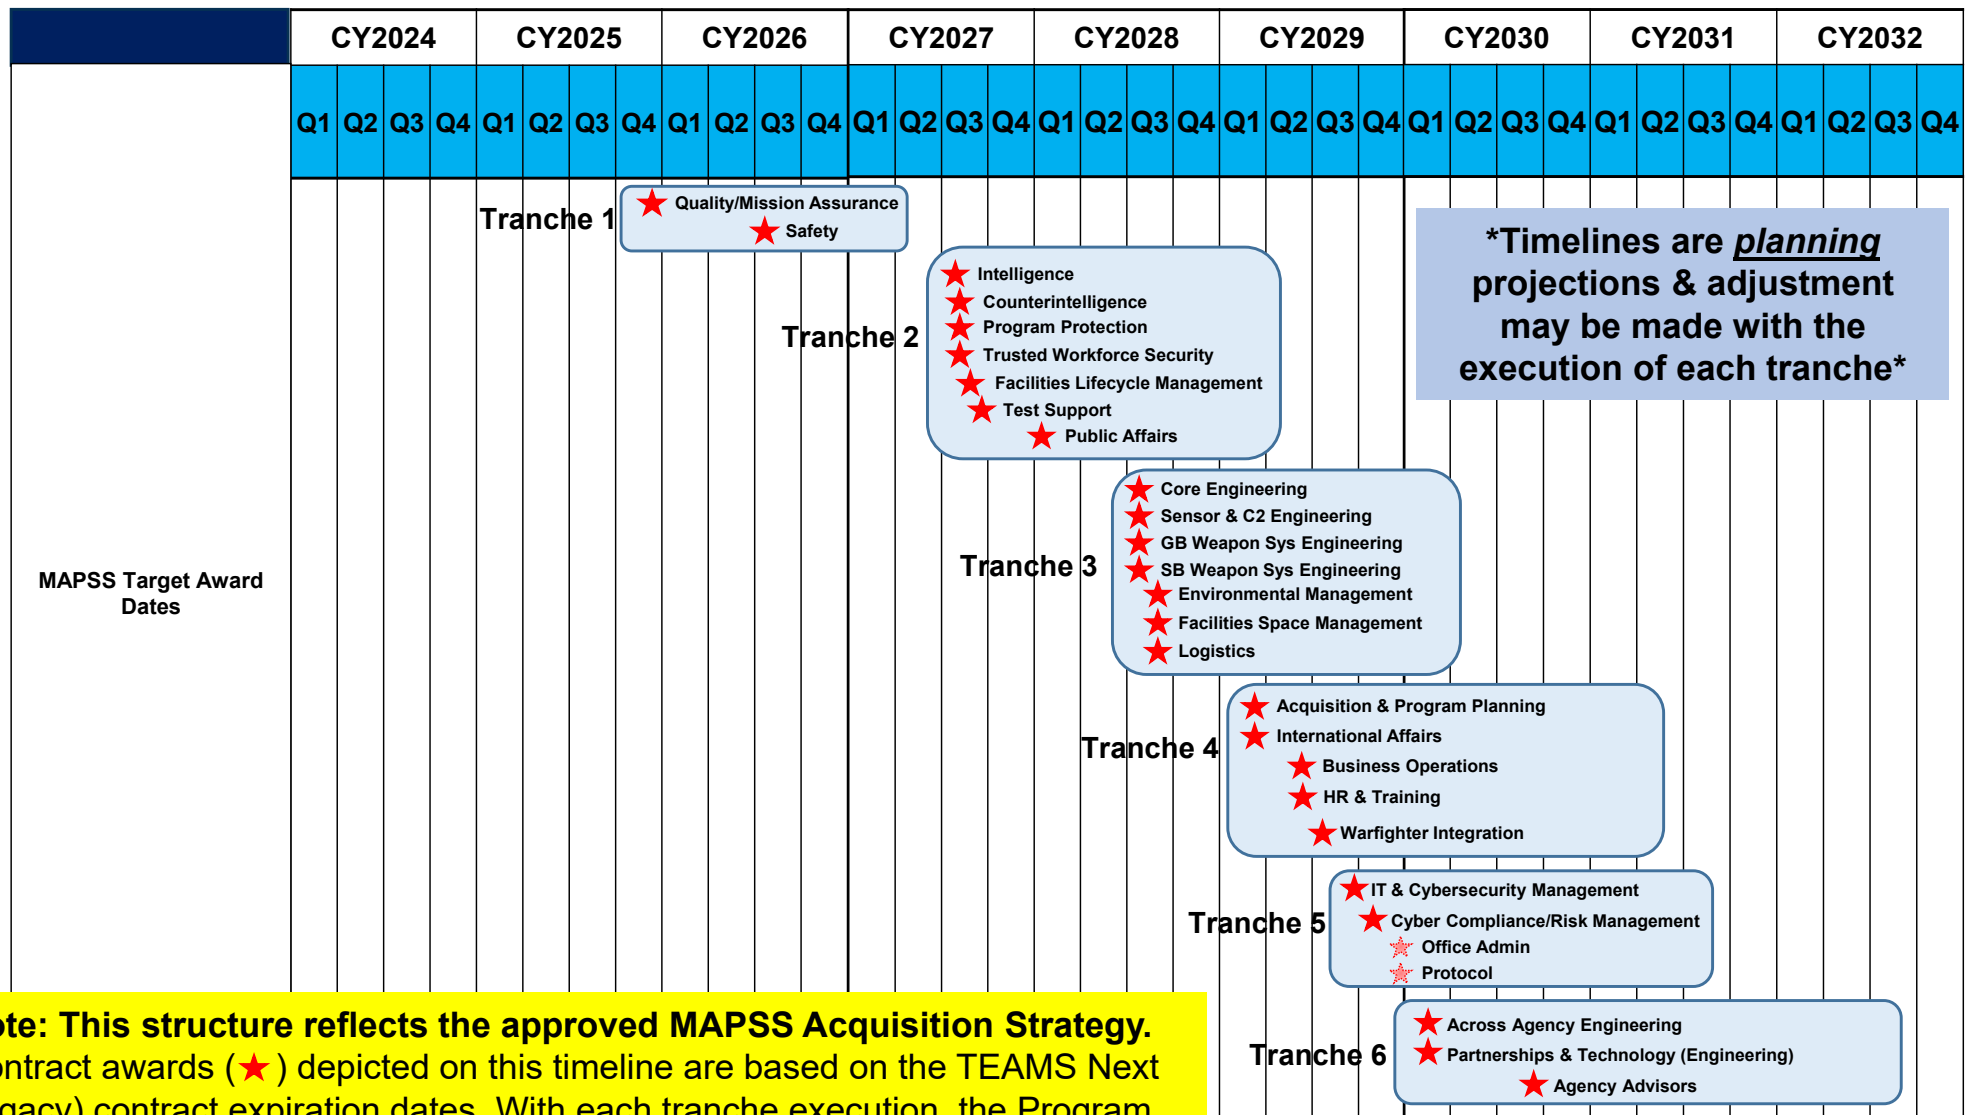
| | CY2024 | CY2025 | CY2026 | CY2027 | CY2028 | CY2029 | CY2030 | CY2031 | CY2032 |
|---|---|---|---|---|---|---|---|---|---|
| | Q1 Q2 Q3 Q4 | Q1 Q2 Q3 Q4 | Q1 Q2 Q3 Q4 | Q1 Q2 Q3 Q4 | Q1 Q2 Q3 Q4 | Q1 Q2 Q3 Q4 | Q1 Q2 Q3 Q4 | Q1 Q2 Q3 Q4 | Q1 Q2 Q3 Q4 |

MAPSS Target Award Dates

Tranche 1
Quality/Mission Assurance
Safety

Tranche 2
Intelligence
Counterintelligence
Program Protection
Trusted Workforce Security
Facilities Lifecycle Management
Test Support
Public Affairs

*Timelines are planning projections & adjustment may be made with the execution of each tranche*

Tranche 3
Core Engineering
Sensor & C2 Engineering
GB Weapon Sys Engineering
SB Weapon Sys Engineering
Environmental Management
Facilities Space Management
Logistics

Tranche 4
Acquisition & Program Planning
International Affairs
Business Operations
HR & Training
Warfighter Integration

Tranche 5
IT & Cybersecurity Management
Cyber Compliance/Risk Management
Office Admin
Protocol

Tranche 6
Across Agency Engineering
Partnerships & Technology (Engineering)
Agency Advisors

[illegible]ote: This structure reflects the approved MAPSS Acquisition Strategy. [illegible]ntract awards (★) depicted on this timeline are based on the TEAMS Next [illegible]gacy) contract expiration dates. With each tranche execution, the Program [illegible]